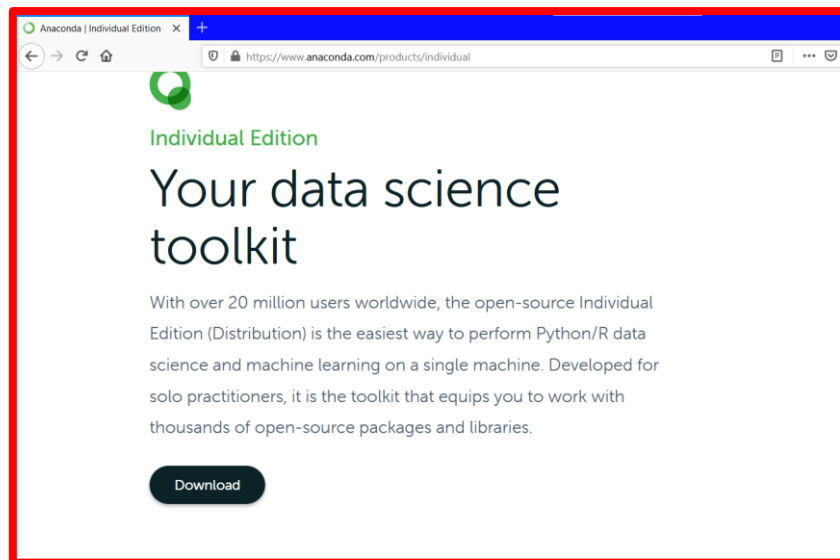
Anaconda | Individual Edition ×
+
https://www.anaconda.com/products/individual

Individual Edition

Your data science toolkit

With over 20 million users worldwide, the open-source Individual Edition (Distribution) is the easiest way to perform Python/R data science and machine learning on a single machine. Developed for solo practitioners, it is the toolkit that equips you to work with thousands of open-source packages and libraries.

Download